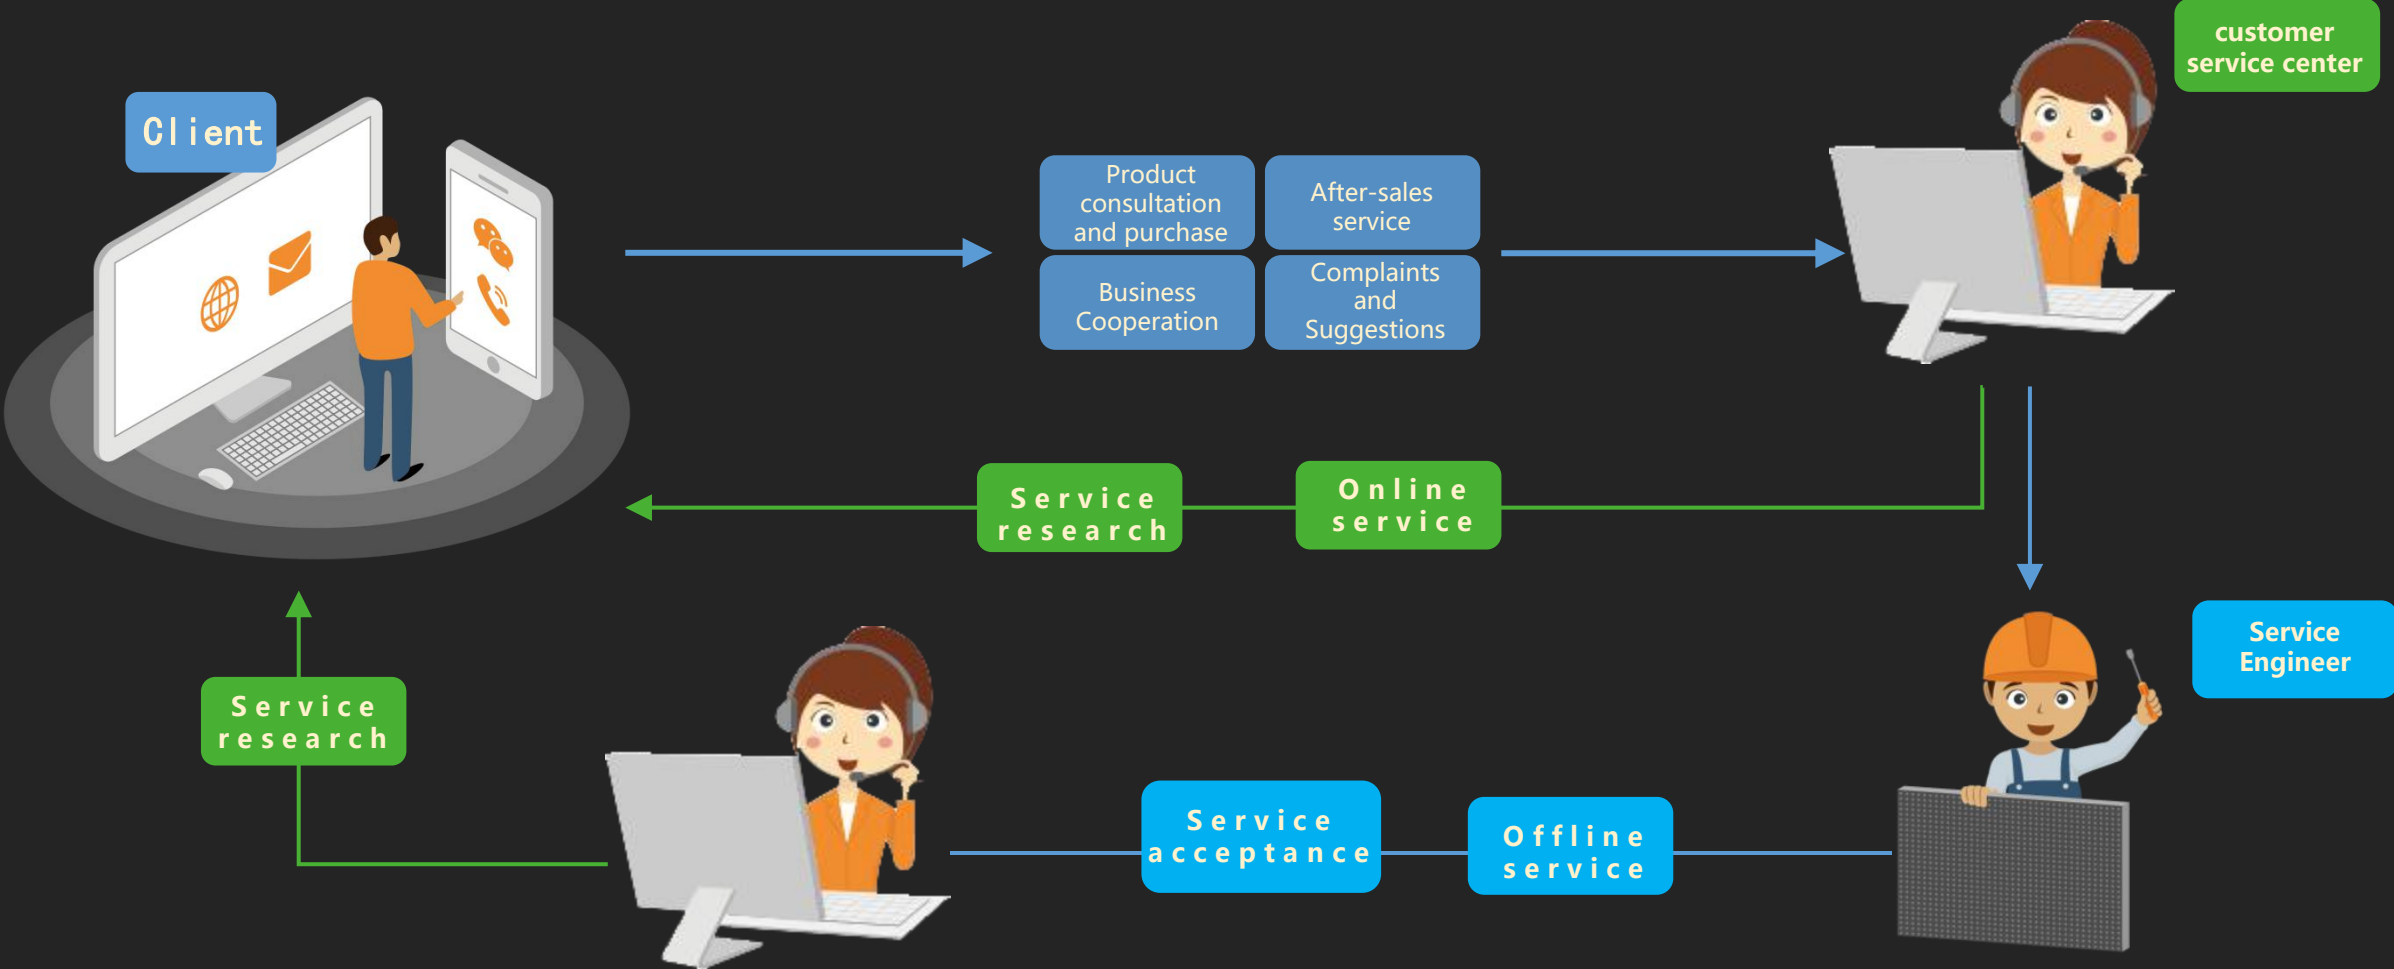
Client

Product consultation and purchase

After-sales service

Business Cooperation

Complaints and Suggestions

customer service center

Service research

Online service

Service Engineer

Service research

Service acceptance

Offline service